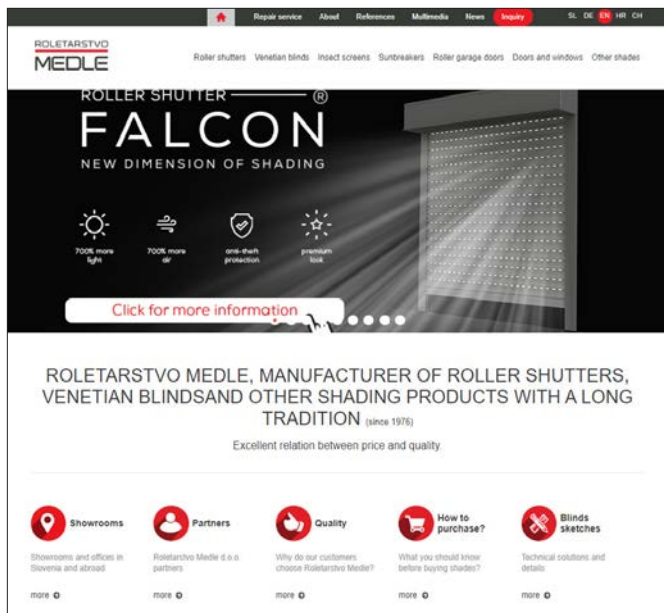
Repair service About References Multimedia News Inquiry SL DE EN HR CH

ROLETARSTVO MEDLE

Roller shutters Venetian blinds Insect screens Sunbreakers Roller garage doors Doors and windows Other shades

ROLLER SHUTTER ®
FALCON
NEW DIMENSION OF SHADING

700% more light
700% more air
anti-theft protection
premium look

Click for more information

ROLETARSTVO MEDLE, MANUFACTURER OF ROLLER SHUTTERS, VENETIAN BLINDSAND OTHER SHADING PRODUCTS WITH A LONG TRADITION (since 1976)

Excellent relation between price and quality.

Showrooms
Showrooms and offices in Slovenia and abroad
more

Partners
Roletarstvo Medle d.o.o. partners
more

Quality
Why do our customers choose Roletarstvo Medle?
more

How to purchase?
What you should know before buying shades?
more

Blinds sketches
Technical solutions and details
more